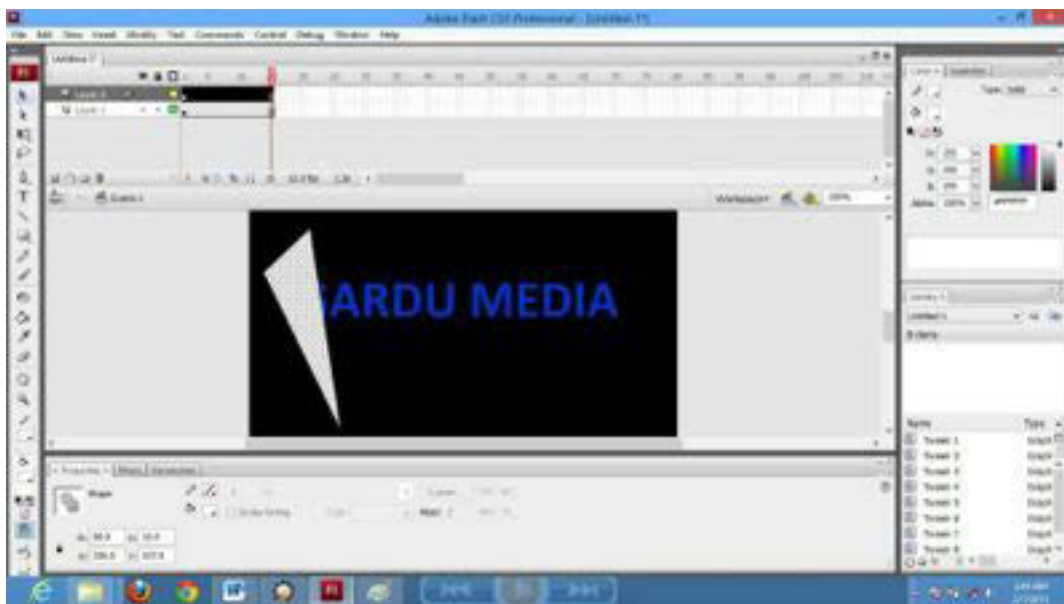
Adobe Flash CS3 Professional - [Untitled-7*]

File Edit View Insert Modify Text Commands Control Debug Window Help

Untitled-7*

Layer 2
Layer 1

Scene 1

Workspace 100%

ARDU MEDIA

Properties Filters Parameters

Shape

Library

Untitled-7

Name Type

Tween 1
Tween 2
Tween 3
Tween 4
Tween 5
Tween 6
Tween 7
Tween 8